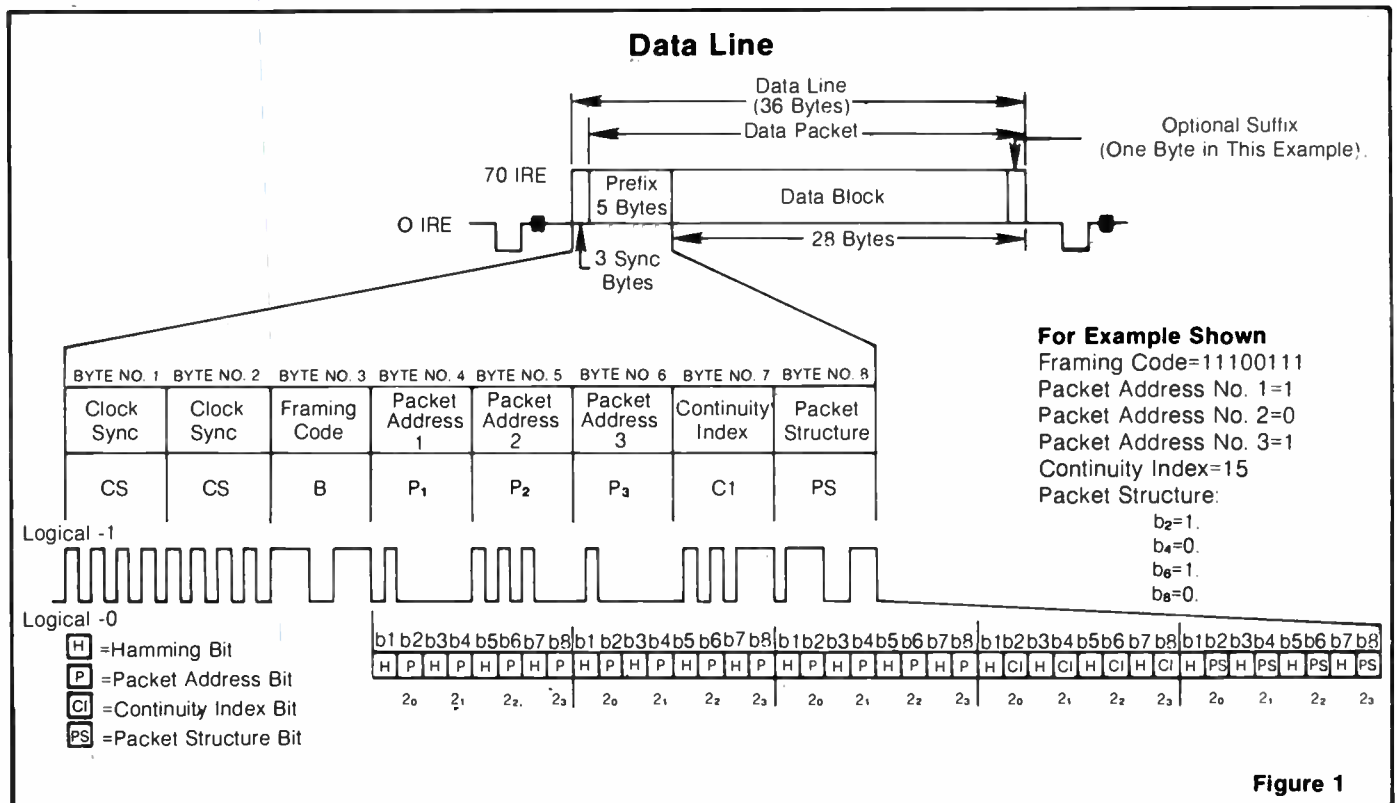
Data Line

Data Line (36 Bytes)

Data Packet

Optional Suffix (One Byte in This Example).

70 IRE

Prefix 5 Bytes

Data Block

O IRE

28 Bytes

3 Sync Bytes

| BYTE NO. 1 | BYTE NO. 2 | BYTE NO. 3 | BYTE NO. 4 | BYTE NO. 5 | BYTE NO 6 | BYTE NO. 7 | BYTE NO. 8 |
|---|---|---|---|---|---|---|---|
| Clock Sync | Clock Sync | Framing Code | Packet Address 1 | Packet Address 2 | Packet Address 3 | Continuity Index | Packet Structure |
| CS | CS | B | $P_1$ | $P_2$ | $P_3$ | C1 | PS |

For Example Shown
Framing Code=11100111
Packet Address No. 1=1
Packet Address No. 2=0
Packet Address No. 3=1
Continuity Index=15
Packet Structure:
$b_2$=1.
$b_4$=0.
$b_6$=1.
$b_8$=0.

Logical -1

Logical -0

H =Hamming Bit
P =Packet Address Bit
CI =Continuity Index Bit
PS =Packet Structure Bit

b1 b2 b3 b4 b5 b6 b7 b8 | b1 b2 b3 b4 b5 b6 b7 b8 | b1 b2 b3 b4 b5 b6 b7 b8 | b1 b2 b3 b4 b5 b6 b7 b8 | b1 b2 b3 b4 b5 b6 b7 b8

H P H P H P H P | H P H P H P H P | H P H P H P H P | H CI H CI H CI H CI | H PS H PS H PS H PS

$2_0$ $2_1$ $2_2$ $2_3$ | $2_0$ $2_1$ $2_2$ $2_3$ | $2_0$ $2_1$ $2_2$ $2_3$ | $2_0$ $2_1$ $2_2$ $2_3$ | $2_0$ $2_1$ $2_2$ $2_3$

Figure 1